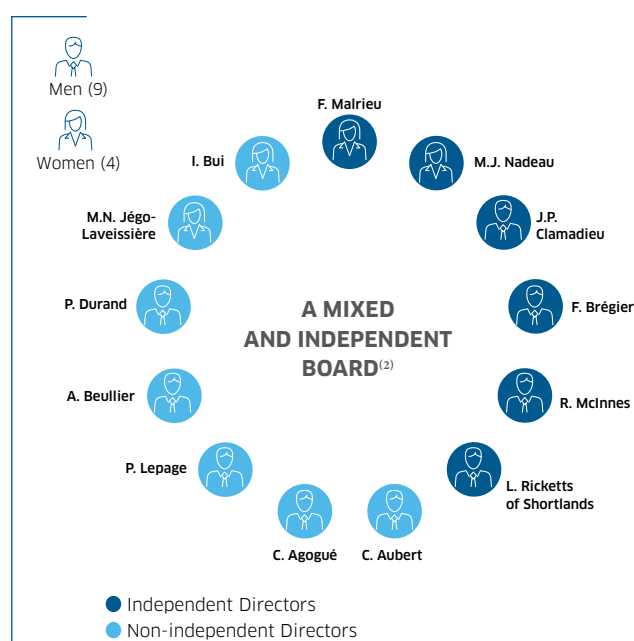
Men (9)

Women (4)

F. Malrieu

M.J. Nadeau

J.P. Clamadieu

F. Brégier

R. McInnes

L. Ricketts of Shortlands

C. Aubert

C. Agogué

P. Lepage

A. Beullier

P. Durand

M.N. Jégo-Laveissière

I. Bui

A MIXED AND INDEPENDENT BOARD$^{(2)}$

Independent Directors

Non-independent Directors